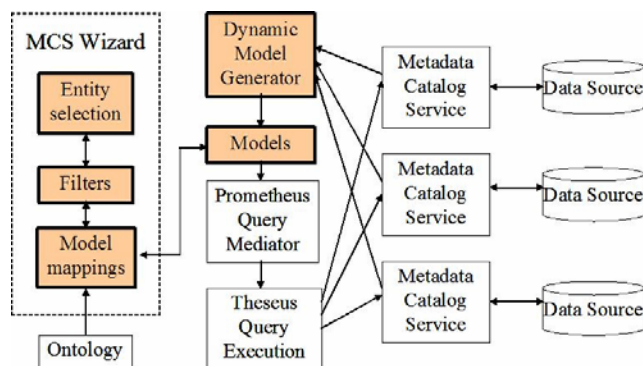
MCS Wizard

Entity selection

Filters

Model mappings

Ontology

Dynamic Model Generator

Models

Prometheus Query Mediator

Theseus Query Execution

Metadata Catalog Service

Metadata Catalog Service

Metadata Catalog Service

Data Source

Data Source

Data Source